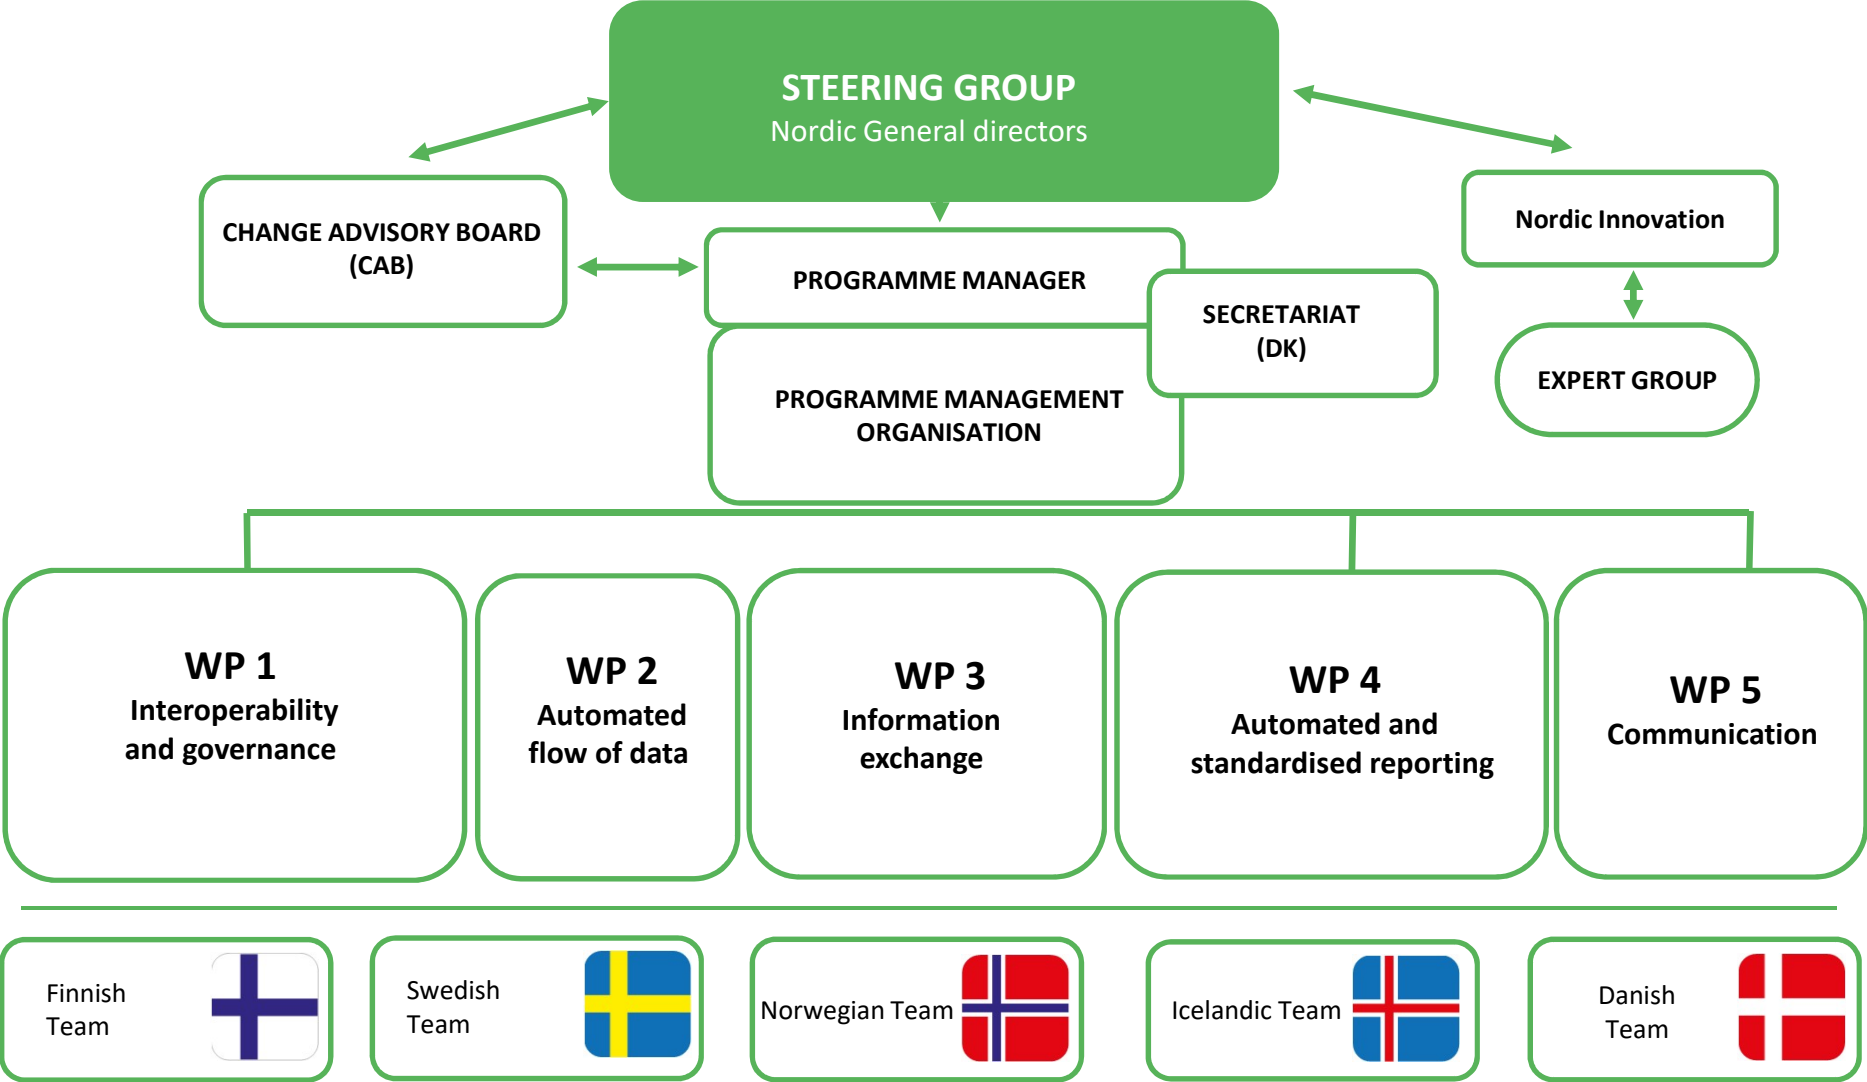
STEERING GROUP
Nordic General directors

CHANGE ADVISORY BOARD (CAB)

PROGRAMME MANAGER

SECRETARIAT (DK)

PROGRAMME MANAGEMENT ORGANISATION

Nordic Innovation

EXPERT GROUP

WP 1
Interoperability and governance

WP 2
Automated flow of data

WP 3
Information exchange

WP 4
Automated and standardised reporting

WP 5
Communication

Finnish Team

Swedish Team

Norwegian Team

Icelandic Team

Danish Team